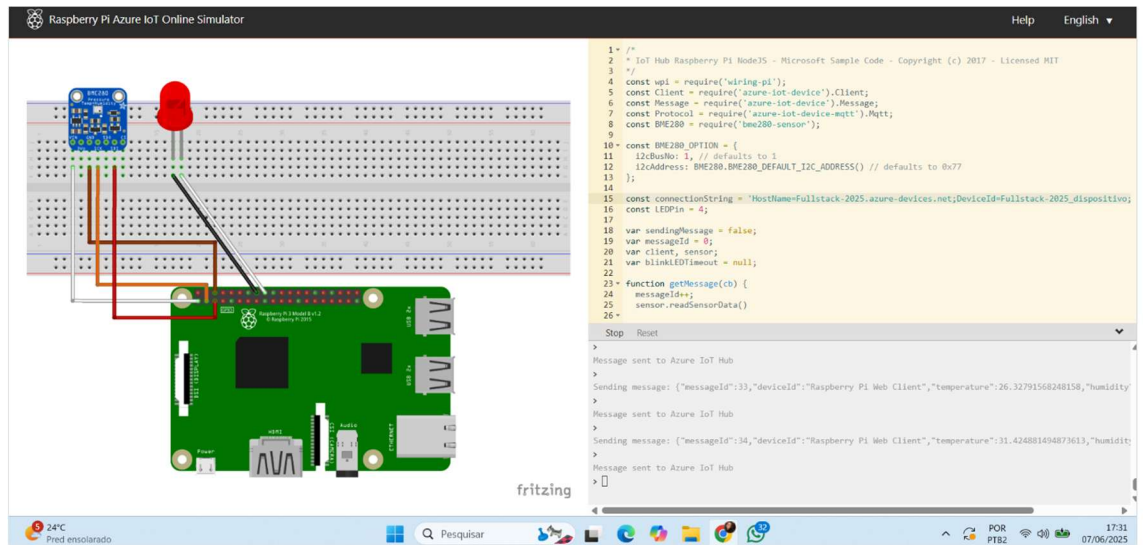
Raspberry Pi Azure IoT Online Simulator

Help English ▾

BME280

Raspberry Pi 3 Model B v1.2
© Raspberry Pi 2015

USB 2x
USB 2x
ETHERNET
DSI (DISPLAY)
CSI (CAMERA)
HDMI
Audio
Power

fritzing

1 /*
2 * IoT Hub Raspberry Pi NodeJS - Microsoft Sample Code - Copyright (c) 2017 - Licensed MIT
3 */
4 const wpi = require('wiring-pi');
5 const Client = require('azure-iot-device').Client;
6 const Message = require('azure-iot-device').Message;
7 const Protocol = require('azure-iot-device-mqtt').Mqtt;
8 const BME280 = require('bme280-sensor');
9
10 const BME280_OPTION = {
11 i2cBusNo: 1, // defaults to 1
12 i2cAddress: BME280.BME280_DEFAULT_I2C_ADDRESS() // defaults to 0x77
13 };
14
15 const connectionString = 'HostName=Fullstack-2025.azure-devices.net;DeviceId=Fullstack-2025_dispositivo;
16 const LEDPin = 4;
17
18 var sendingMessage = false;
19 var messageId = 0;
20 var client, sensor;
21 var blinkLEDTimeout = null;
22
23 function getMessage(cb) {
24 messageId++;
25 sensor.readSensorData()
26

Stop Reset

>
Message sent to Azure IoT Hub
>
Sending message: {"messageId":33,"deviceId":"Raspberry Pi Web Client","temperature":26.32791568248158,"humidity
>
Message sent to Azure IoT Hub
>
Sending message: {"messageId":34,"deviceId":"Raspberry Pi Web Client","temperature":31.424881494873613,"humidity
>
Message sent to Azure IoT Hub
>

24°C
Pred ensolarado

Pesquisar

POR
PTB2

17:31
07/06/2025